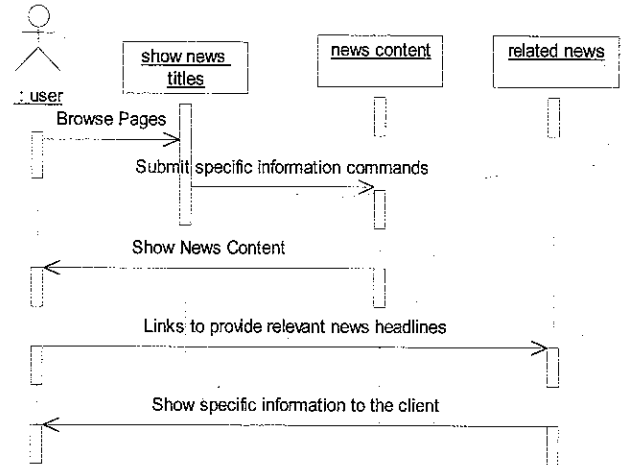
: user

show news titles

news content

related news

Browse Pages

Submit specific information commands

Show News Content

Links to provide relevant news headlines

Show specific information to the client